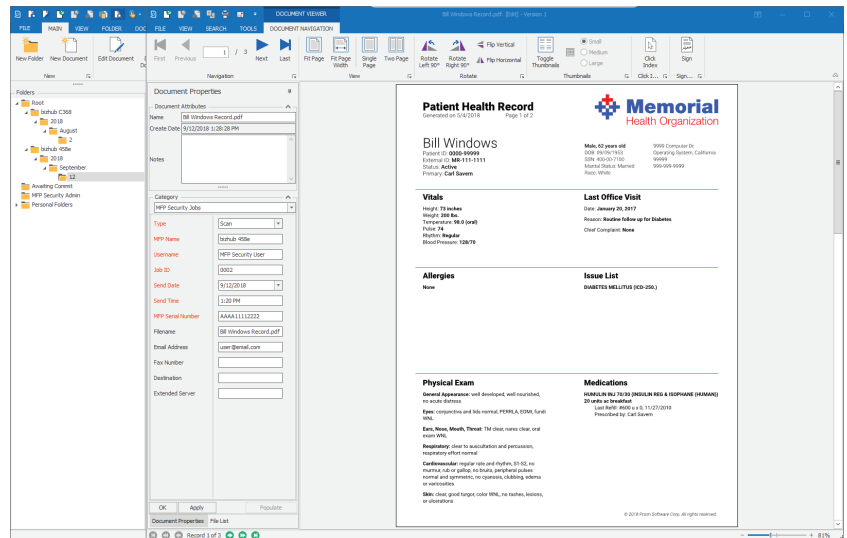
DOCUMENT VIEWER

Bill Windows Record.pdf - [Edit] - Version 1

FILE MAIN VIEW FOLDER DOC FILE VIEW SEARCH TOOLS DOCUMENT NAVIGATION

New Folder New Document Edit Document

New

First Previous 1 / 3 Next Last

Navigation

Fit Page Fit Page Width Single Page Two Page

View

Rotate Left 90° Rotate Right 90° Flip Vertical Flip Horizontal

Rotate

Toggle Thumbnails Small Medium Large

Thumbnails

Click Index Sign

Click I... Sign...

Folders

Root
bizhub C368
2018
August
2
bizhub 458e
2018
September
12
Awaiting Commit
MFP Security Admin
Personal Folders

Document Properties

Document Attributes

Name Bill Windows Record.pdf
Create Date 9/12/2018 1:28:28 PM

Notes

Category

MFP Security Jobs

Type Scan
MFP Name bizhub 458e
Username MFP Security User
Job ID 0002
Send Date 9/12/2018
Send Time 1:20 PM
MFP Serial Number AAAA11112222
Filename Bill Windows Record.pdf
Email Address user@email.com
Fax Number
Destination
Extended Server

OK Apply Populate

Document Properties File List

Patient Health Record
Generated on 5/4/2018 Page 1 of 2

Memorial
Health Organization

Bill Windows
Patient ID: 0000-99999
External ID: MR-111-1111
Status: Active
Primary: Carl Savern

Male, 62 years old
DOB: 09/09/1955
SSN: 000-00-7180
Marital Status: Married
Race: White

9999 Computer Dr
Operating System, California
99999
999-999-9999

Vitals
Height: 73 inches
Weight: 200 lbs.
Temperature: 98.0 (oral)
Pulse: 74
Rhythm: Regular
Blood Pressure: 128/70

Last Office Visit
Date: January 20, 2017
Reason: Routine follow up for Diabetes
Chief Complaint: None

Allergies
None

Issue List
DIABETES MELLITUS (ICD-250.)

Physical Exam
General Appearance: well developed, well nourished, no acute distress
Eyes: conjunctiva and lids normal, PERRLA, EOMI, fundi WNL
Ears, Nose, Mouth, Throat: TM clear, nares clear, oral exam WNL
Respiratory: clear to auscultation and percussion, respiratory effort normal
Cardiovascular: regular rate and rhythm, S1-S2, no murmur, rub or gallop, no bruits, peripheral pulses normal and symmetric, no cyanosis, clubbing, edema or varicosities
Skin: clear, good turgor, color WNL, no rashes, lesions, or ulcerations

Medications
HUMULIN INJ 70/30 (INSULIN REG & ISOPHANE (HUMAN)) 20 units ac breakfast
Last Refill: #600 u x 0, 11/27/2010
Prescribed by: Carl Savern

© 2018 Prism Software Corp. All rights reserved.

Record 1 of 3

81%